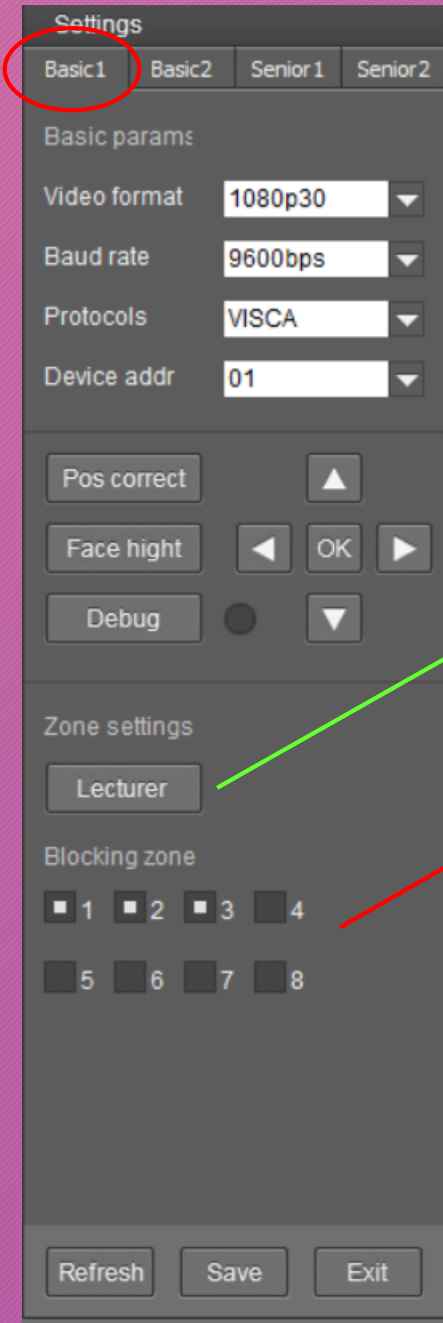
Settings

Basic1 Basic2 Senior1 Senior2

Basic params

Video format 1080p30

Baud rate 9600bps

Protocols VISCA

Device addr 01

Pos correct

Face hight OK

Debug

Zone settings

Lecturer

Blocking zone

1 2 3 4

5 6 7 8

Refresh Save Exit